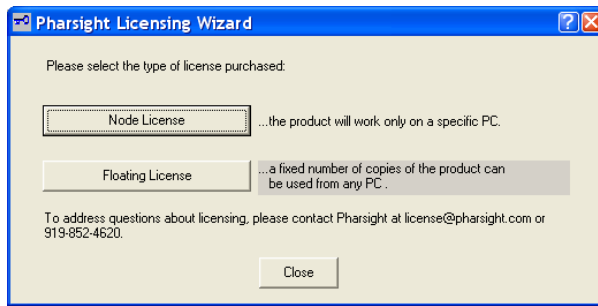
Pharsight Licensing Wizard

Please select the type of license purchased:

Node License ...the product will work only on a specific PC.

Floating License ...a fixed number of copies of the product can be used from any PC .

To address questions about licensing, please contact Pharsight at license@pharsight.com or 919-852-4620.

Close